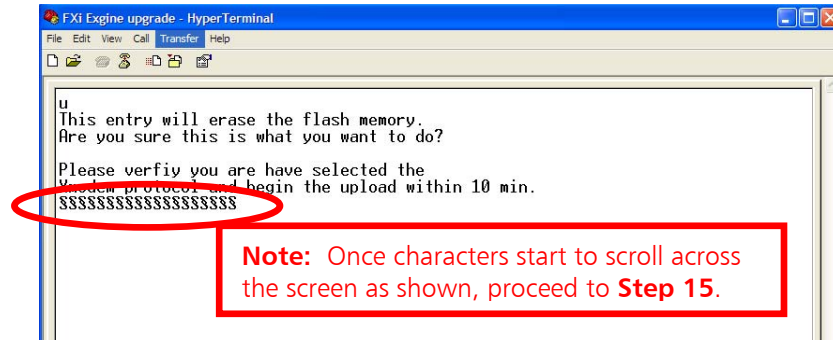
FXi Exgine upgrade - HyperTerminal

File Edit View Call Transfer Help

u
This entry will erase the flash memory.
Are you sure this is what you want to do?

Please verfiy you are have selected the
Xmodem protocol and begin the upload within 10 min.
§§§§§§§§§§§§§§§§§§§§

**Note:** Once characters start to scroll across the screen as shown, proceed to **Step 15**.